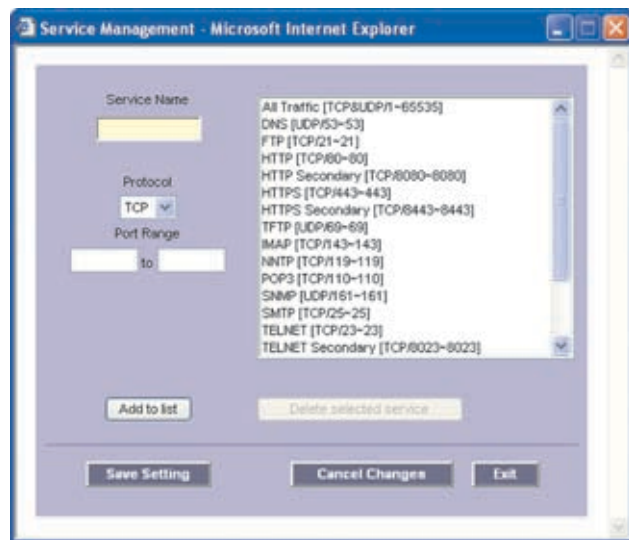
Service Management - Microsoft Internet Explorer

Service Name

Protocol

TCP

Port Range

to

All Traffic [TCP&UDP/1~65535]
DNS [UDP/53~53]
FTP [TCP/21~21]
HTTP [TCP/80~80]
HTTP Secondary [TCP/8080~8080]
HTTPS [TCP/443~443]
HTTPS Secondary [TCP/8443~8443]
TFTP [UDP/69~69]
IMAP [TCP/143~143]
NNTP [TCP/119~119]
POP3 [TCP/110~110]
SNMP [UDP/161~161]
SMTP [TCP/25~25]
TELNET [TCP/23~23]
TELNET Secondary [TCP/8023~8023]

Add to list

Delete selected service

Save Setting

Cancel Changes

Exit